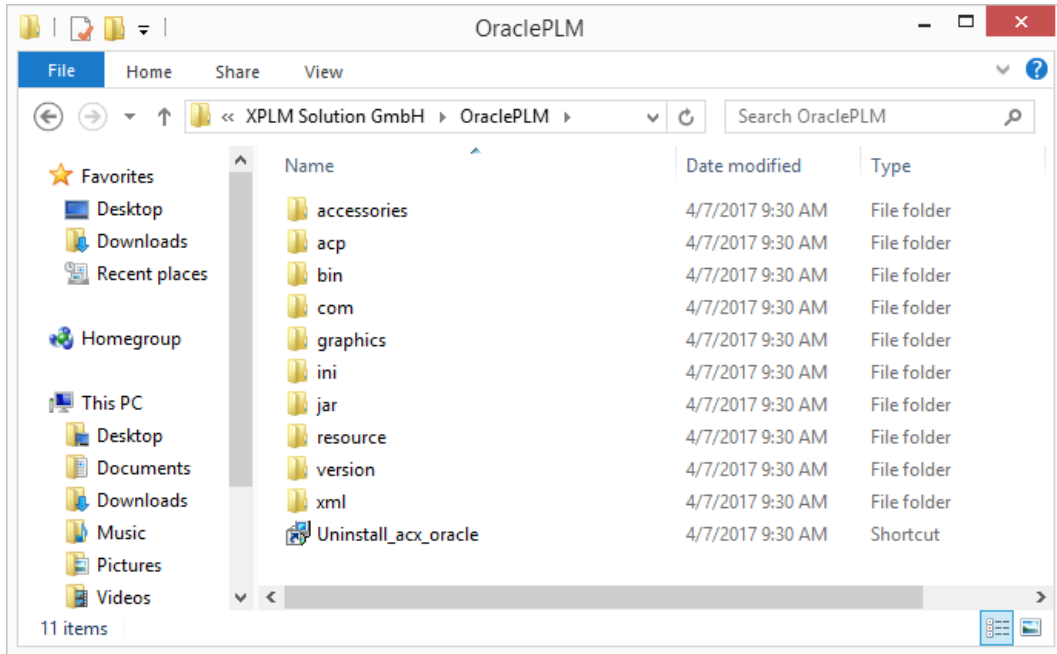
OraclePLM

File Home Share View

« XPLM Solution GmbH › OraclePLM ›

Search OraclePLM

Favorites
Desktop
Downloads
Recent places

Homegroup

This PC
Desktop
Documents
Downloads
Music
Pictures
Videos

| Name | Date modified | Type |
|---|---|---|
| accessories | 4/7/2017 9:30 AM | File folder |
| acp | 4/7/2017 9:30 AM | File folder |
| bin | 4/7/2017 9:30 AM | File folder |
| com | 4/7/2017 9:30 AM | File folder |
| graphics | 4/7/2017 9:30 AM | File folder |
| ini | 4/7/2017 9:30 AM | File folder |
| jar | 4/7/2017 9:30 AM | File folder |
| resource | 4/7/2017 9:30 AM | File folder |
| version | 4/7/2017 9:30 AM | File folder |
| xml | 4/7/2017 9:30 AM | File folder |
| Uninstall_acx_oracle | 4/7/2017 9:30 AM | Shortcut |

11 items